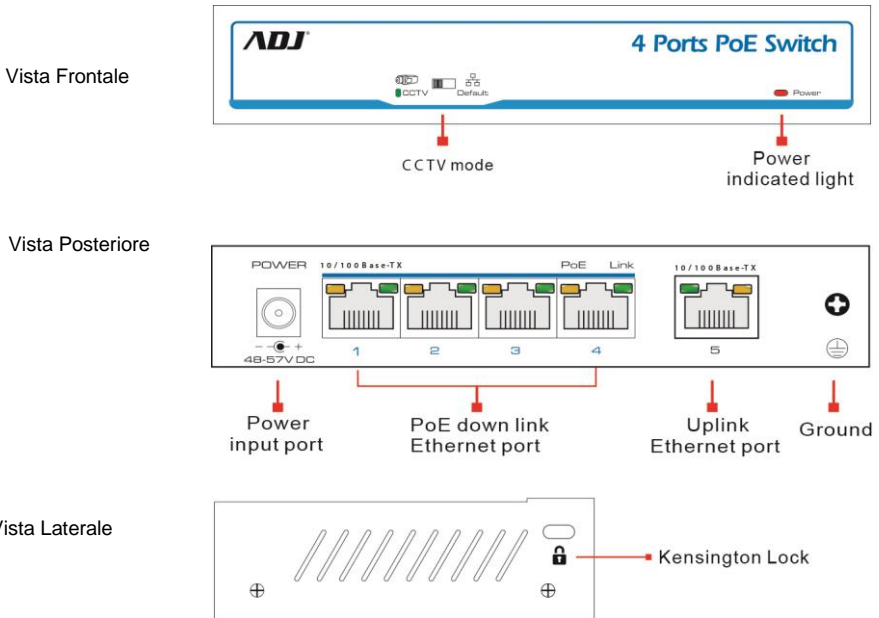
Vista Frontale

ADJ

4 Ports PoE Switch

CCTV Default

Power

CCTV mode

Power indicated light

Vista Posteriore

POWER

10/100Base-TX

PoE Link

10/100Base-TX

48-57V DC

1 2 3 4

5

Power input port

PoE down link Ethernet port

Uplink Ethernet port

Ground

Vista Laterale

Kensington Lock